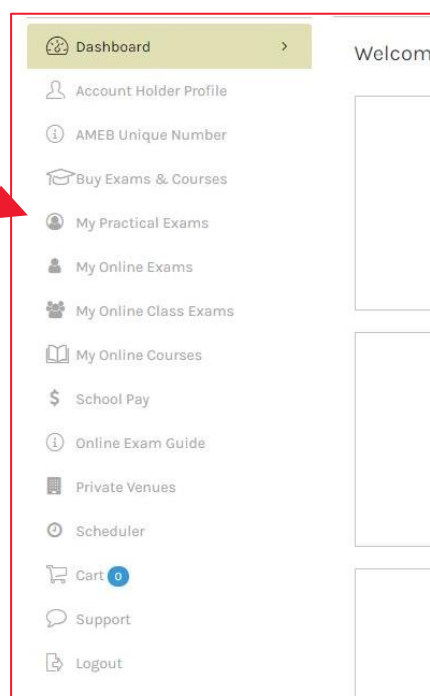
Dashboard >
Account Holder Profile
AMEB Unique Number
Buy Exams & Courses
My Practical Exams
My Online Exams
My Online Class Exams
My Online Courses
$ School Pay
Online Exam Guide
Private Venues
Scheduler
Cart 0
Support
Logout

Welcom